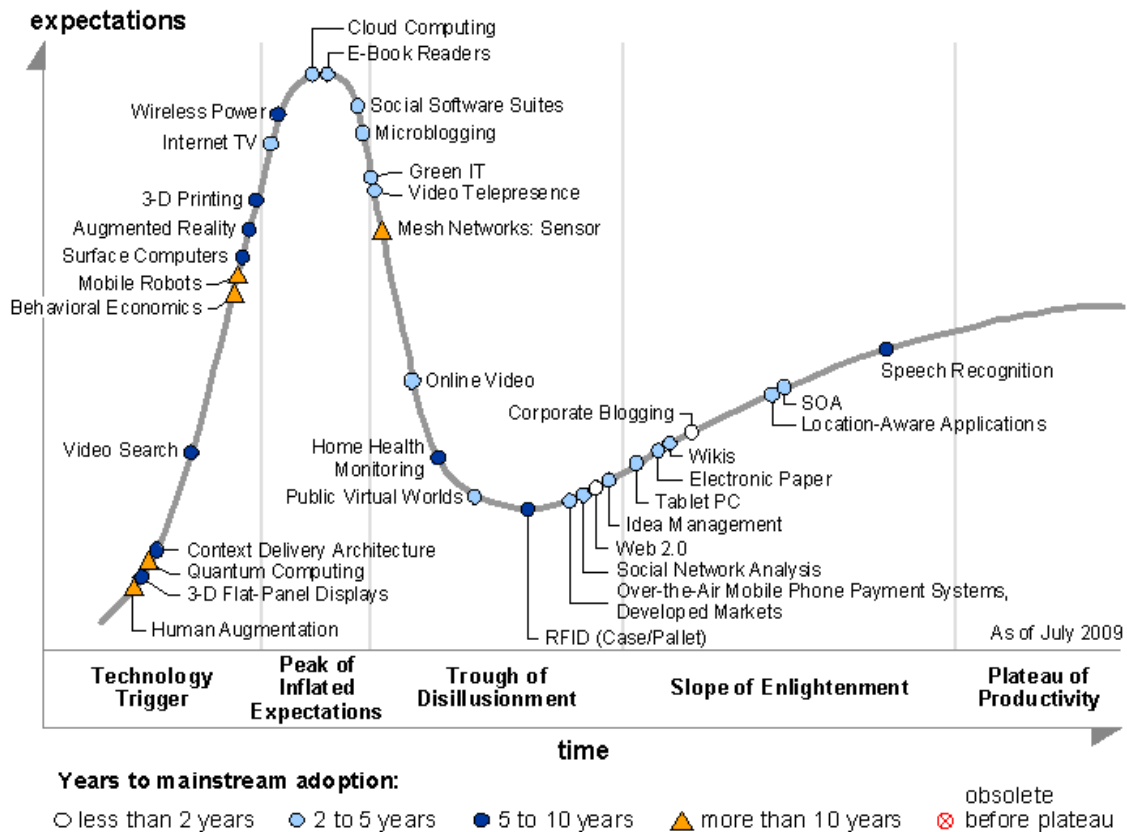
expectations

Cloud Computing
E-Book Readers
Social Software Suites
Microblogging
Green IT
Video Telepresence
Mesh Networks: Sensor
Wireless Power
Internet TV
3-D Printing
Augmented Reality
Surface Computers
Mobile Robots
Behavioral Economics
Online Video
Video Search
Home Health Monitoring
Public Virtual Worlds
Corporate Blogging
Wikis
Electronic Paper
Tablet PC
Idea Management
Web 2.0
Social Network Analysis
Over-the-Air Mobile Phone Payment Systems, Developed Markets
RFID (Case/Pallet)
SOA
Location-Aware Applications
Speech Recognition
Context Delivery Architecture
Quantum Computing
3-D Flat-Panel Displays
Human Augmentation
As of July 2009

Technology Trigger
Peak of Inflated Expectations
Trough of Disillusionment
Slope of Enlightenment
Plateau of Productivity

time

Years to mainstream adoption:
less than 2 years
2 to 5 years
5 to 10 years
more than 10 years
obsolete before plateau